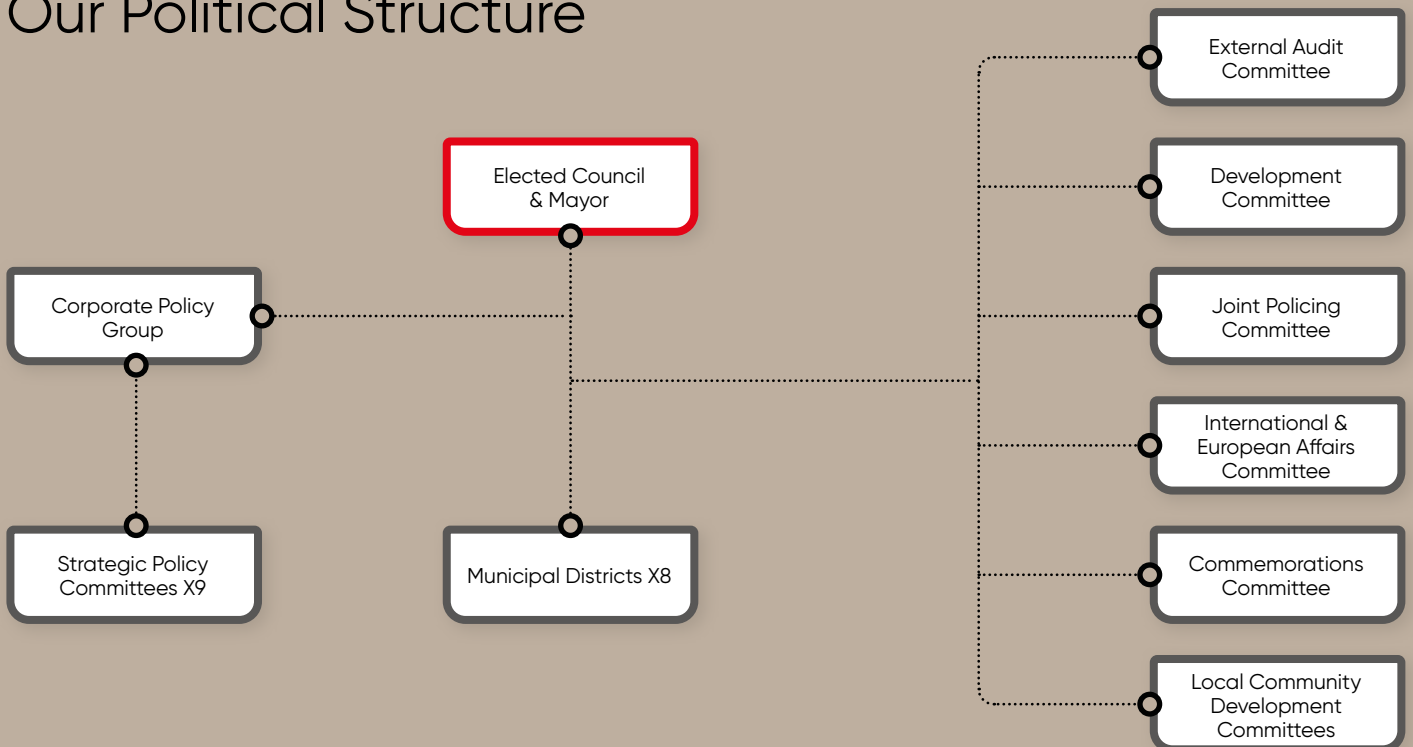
Our Political Structure

Elected Council & Mayor

Corporate Policy Group

Strategic Policy Committees X9

Municipal Districts X8

External Audit Committee

Development Committee

Joint Policing Committee

International & European Affairs Committee

Commemorations Committee

Local Community Development Committees